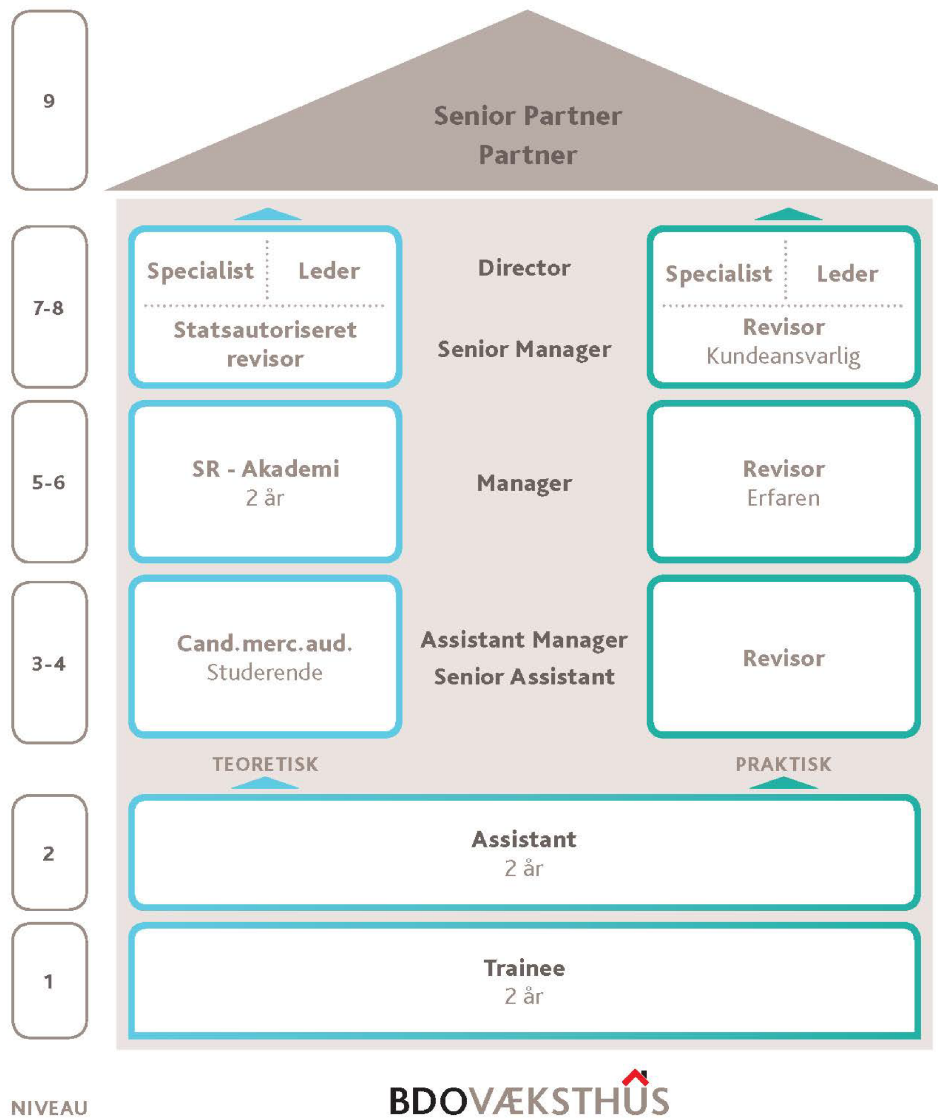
9

Senior Partner
Partner

7-8

Specialist | Leder
Statsautoriseret revisor

Director

Senior Manager

Specialist | Leder
Revisor
Kundeansvarlig

5-6

SR - Akademi
2 år

Manager

Revisor
Erfaren

3-4

Cand.merc.aud.
Studerende

Assistant Manager
Senior Assistant

Revisor

TEORETISK

PRAKTISK

2

Assistant
2 år

1

Trainee
2 år

NIVEAU

BDO VÆKSTHUS